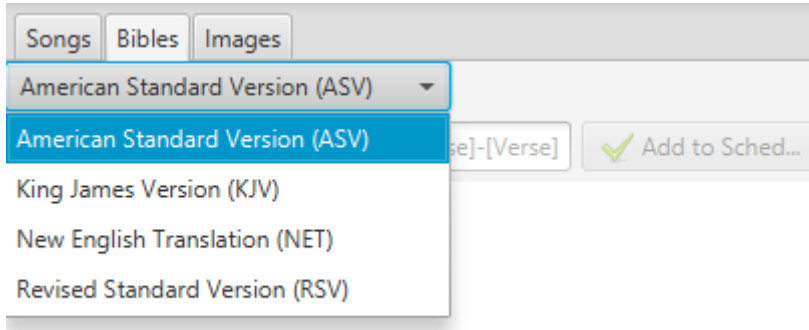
Songs Bibles Images

American Standard Version (ASV)

American Standard Version (ASV)
King James Version (KJV)
New English Translation (NET)
Revised Standard Version (RSV)

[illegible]se]-[Verse]

Add to Sched...